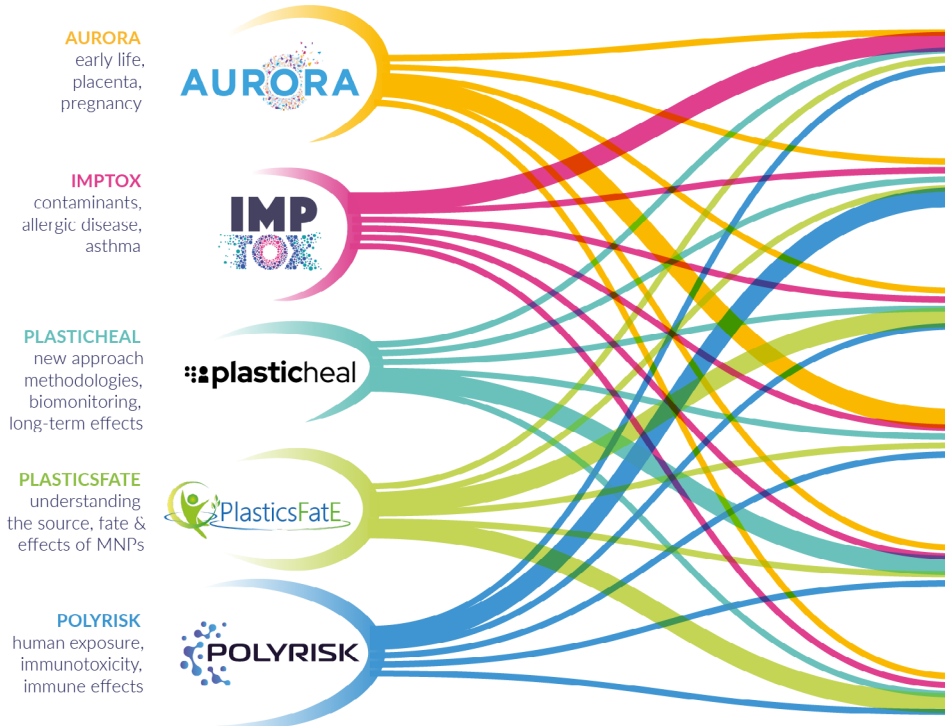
AURORA
early life, placenta, pregnancy

AURORA

IMPTOX
contaminants, allergic disease, asthma

IMP TOX

PLASTICHEAL
new approach methodologies, biomonitoring, long-term effects

plasticheal

PLASTICSFATE
understanding the source, fate & effects of MNPs

PlasticsFatE

POLYRISK
human exposure, immunotoxicity, immune effects

POLYRISK